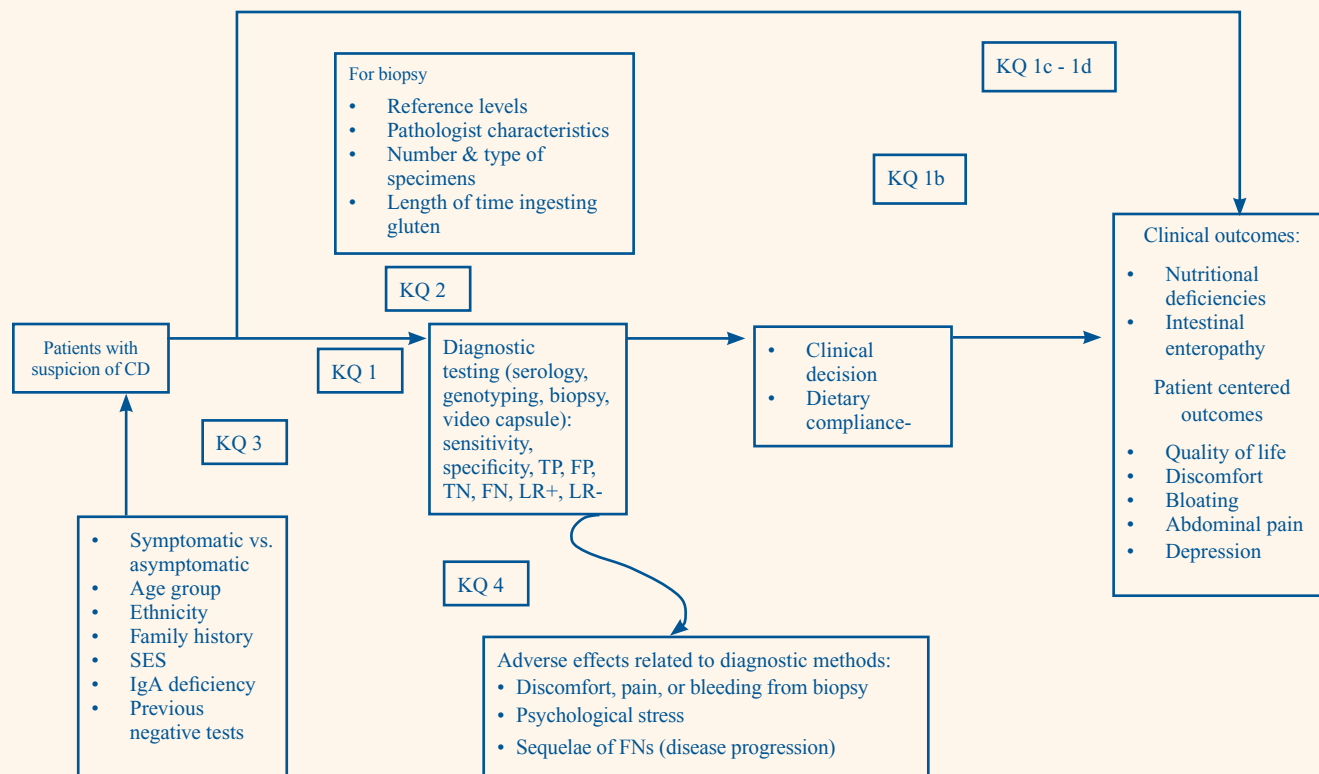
For biopsy
- Reference levels
- Pathologist characteristics
- Number & type of specimens
- Length of time ingesting gluten

KQ 1c - 1d

KQ 1b

KQ 2

Clinical outcomes:
- Nutritional deficiencies
- Intestinal enteropathy

Patient centered outcomes
- Quality of life
- Discomfort
- Bloating
- Abdominal pain
- Depression

Patients with suspicion of CD

KQ 1

Diagnostic testing (serology, genotyping, biopsy, video capsule): sensitivity, specificity, TP, FP, TN, FN, LR+, LR-

- Clinical decision
- Dietary compliance-

KQ 3

- Symptomatic vs. asymptomatic
- Age group
- Ethnicity
- Family history
- SES
- IgA deficiency
- Previous negative tests

KQ 4

Adverse effects related to diagnostic methods:
- Discomfort, pain, or bleeding from biopsy
- Psychological stress
- Sequelae of FNs (disease progression)